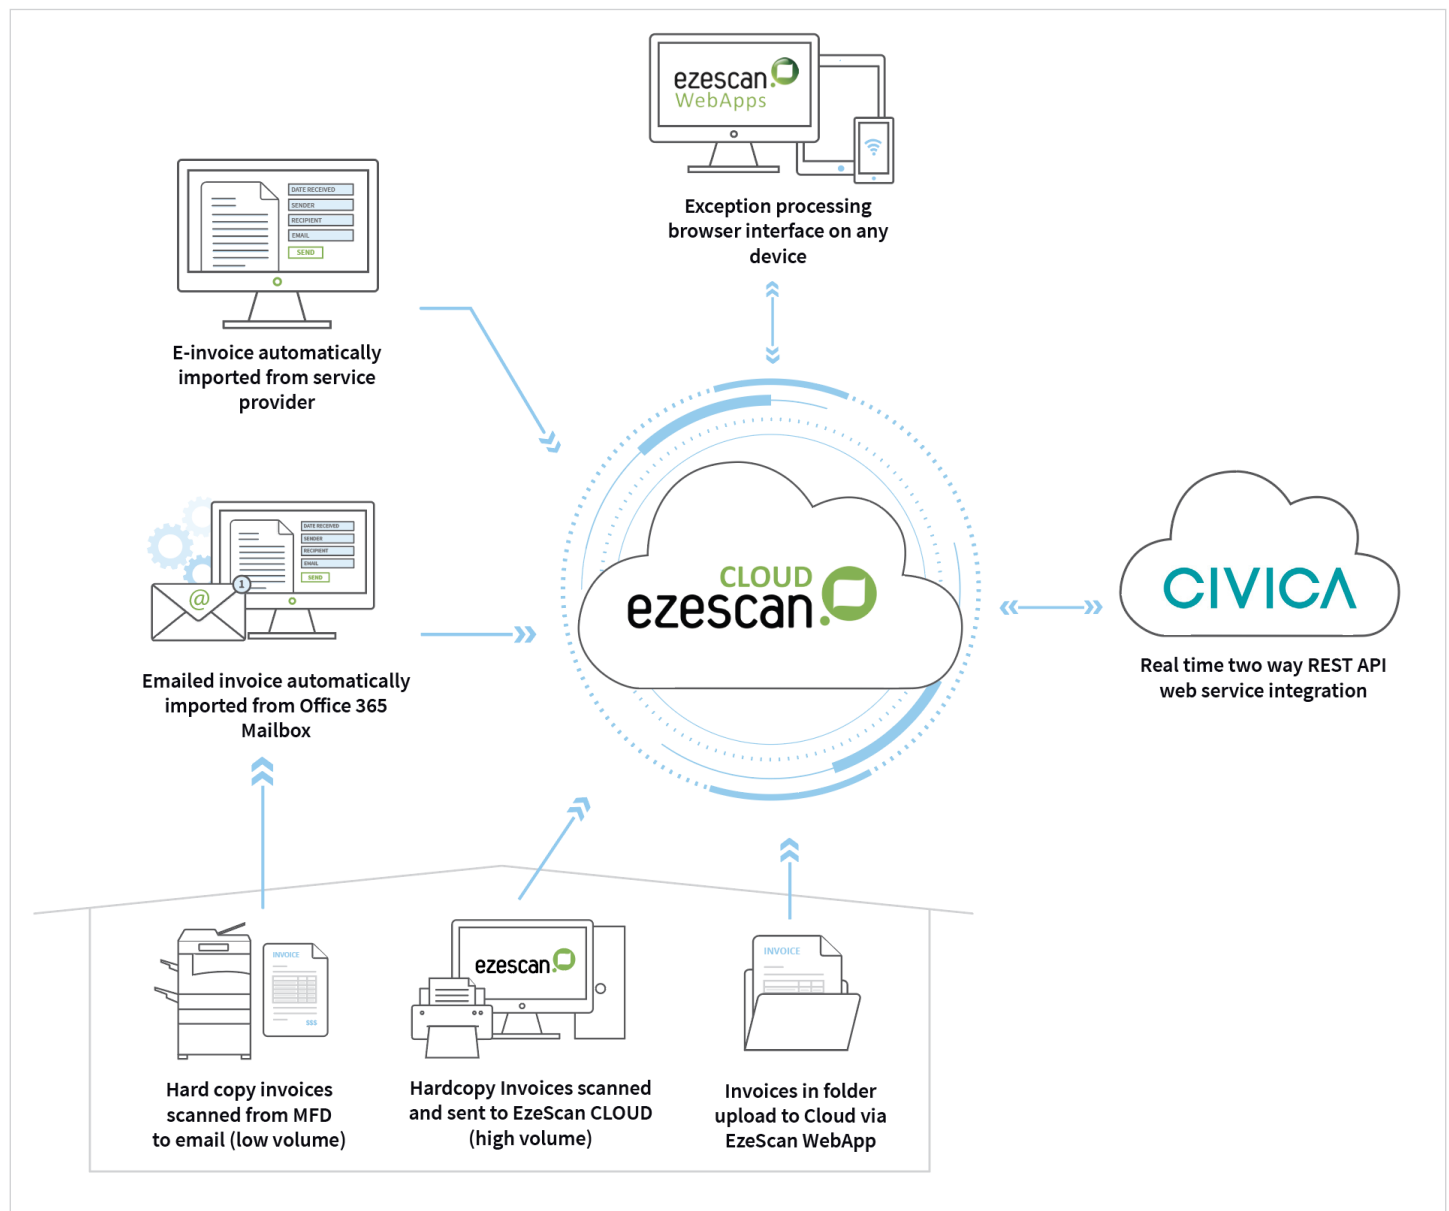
ezescan
WebApps

Exception processing browser interface on any device

DATE RECEIVED
SENDER
RECIPIENT
EMAIL
SEND

E-invoice automatically imported from service provider

DATE RECEIVED
SENDER
RECIPIENT
EMAIL
SEND

1

@

Emailed invoice automatically imported from Office 365 Mailbox

CLOUD
ezescan

CIVICA

Real time two way REST API web service integration

INVOICE
$$$

Hard copy invoices scanned from MFD to email (low volume)

ezescan

Hardcopy Invoices scanned and sent to EzeScan CLOUD (high volume)

INVOICE

Invoices in folder upload to Cloud via EzeScan WebApp